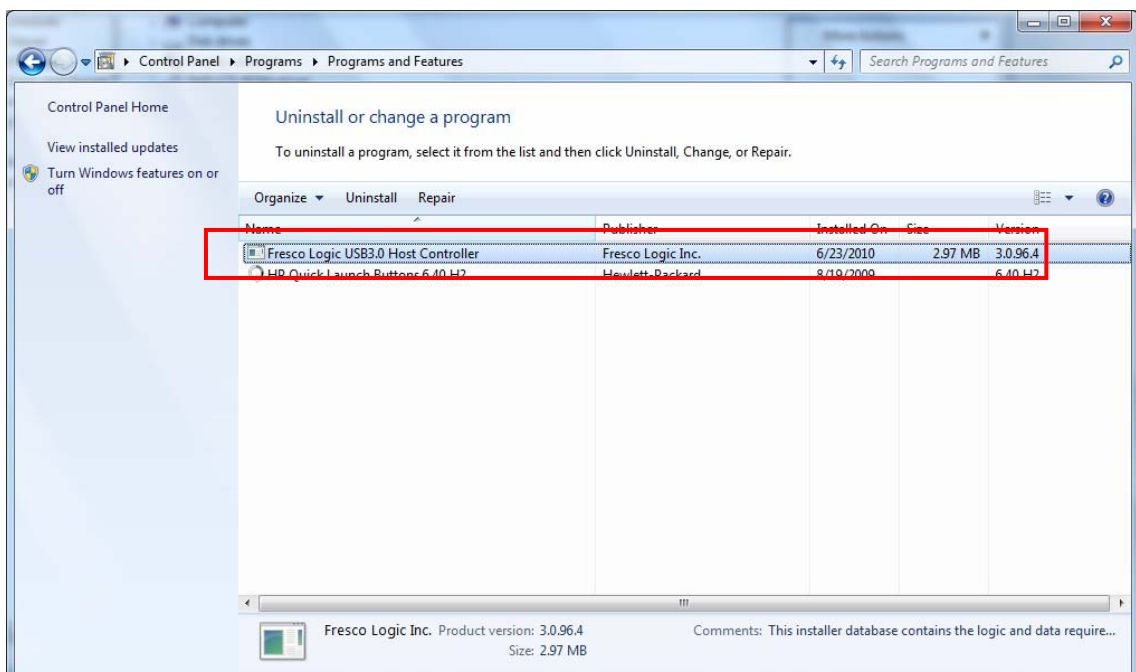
Control Panel ▸ Programs ▸ Programs and Features

Search Programs and Features

Control Panel Home

View installed updates

Turn Windows features on or off

Uninstall or change a program

To uninstall a program, select it from the list and then click Uninstall, Change, or Repair.

Organize ▾ Uninstall Repair

| Name | Publisher | Installed On | Size | Version |
|---|---|---|---|---|
| Fresco Logic USB3.0 Host Controller | Fresco Logic Inc. | 6/23/2010 | 2.97 MB | 3.0.96.4 |
| HP Quick Launch Buttons 6.40 H2 | Hewlett-Packard | 8/19/2009 | | 6.40 H2 |

Fresco Logic Inc. Product version: 3.0.96.4
Size: 2.97 MB

Comments: This installer database contains the logic and data require...